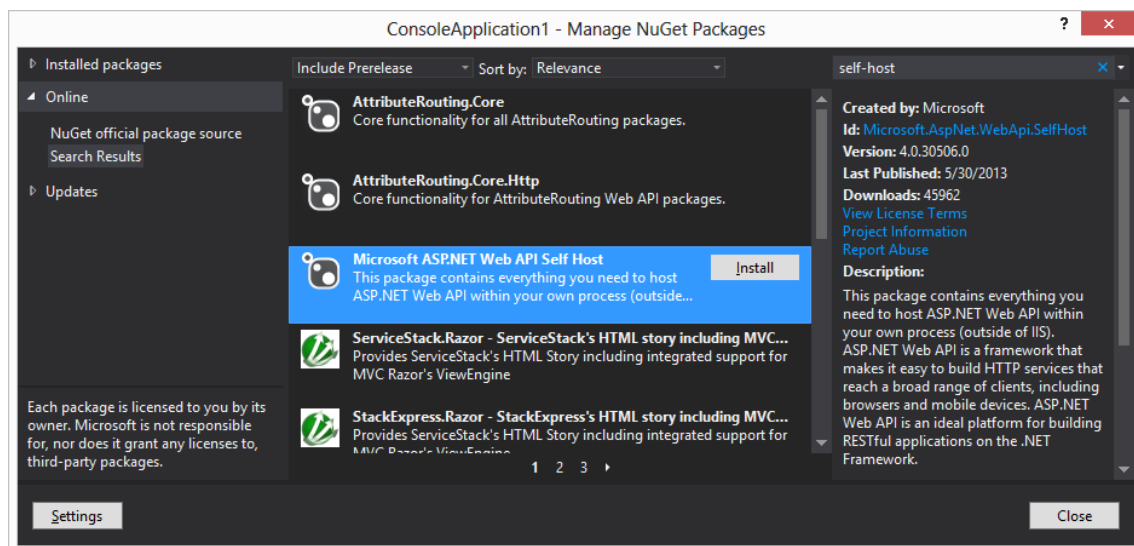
ConsoleApplication1 - Manage NuGet Packages

?

Installed packages

Online

NuGet official package source

Search Results

Updates

Each package is licensed to you by its owner. Microsoft is not responsible for, nor does it grant any licenses to, third-party packages.

Include Prerelease

Sort by: Relevance

AttributeRouting.Core
Core functionality for all AttributeRouting packages.

AttributeRouting.Core.Http
Core functionality for AttributeRouting Web API packages.

Microsoft ASP.NET Web API Self Host
This package contains everything you need to host ASP.NET Web API within your own process (outside...

Install

ServiceStack.Razor - ServiceStack's HTML story including MVC...
Provides ServiceStack's HTML Story including integrated support for MVC Razor's ViewEngine

StackExpress.Razor - StackExpress's HTML story including MVC...
Provides ServiceStack's HTML Story including integrated support for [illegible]

1 2 3

self-host

Created by: Microsoft
Id: Microsoft.AspNet.WebApi.SelfHost
Version: 4.0.30506.0
Last Published: 5/30/2013
Downloads: 45962
View License Terms
Project Information
Report Abuse
Description:
This package contains everything you need to host ASP.NET Web API within your own process (outside of IIS). ASP.NET Web API is a framework that makes it easy to build HTTP services that reach a broad range of clients, including browsers and mobile devices. ASP.NET Web API is an ideal platform for building RESTful applications on the .NET Framework.

Settings

Close